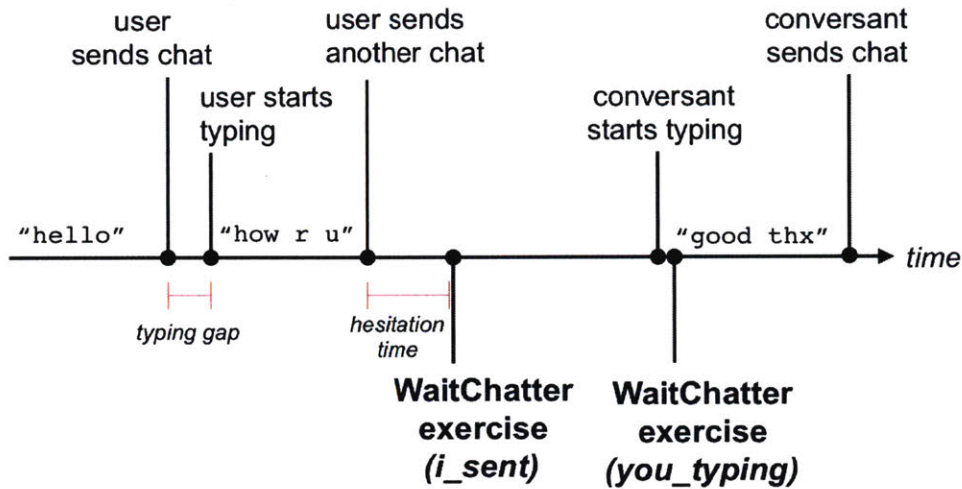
user sends chat

user starts typing

user sends another chat

conversant starts typing

conversant sends chat

"hello"

"how r u"

"good thx"

time

typing gap

hesitation time

WaitChatter exercise (i_sent)

WaitChatter exercise (you_typing)